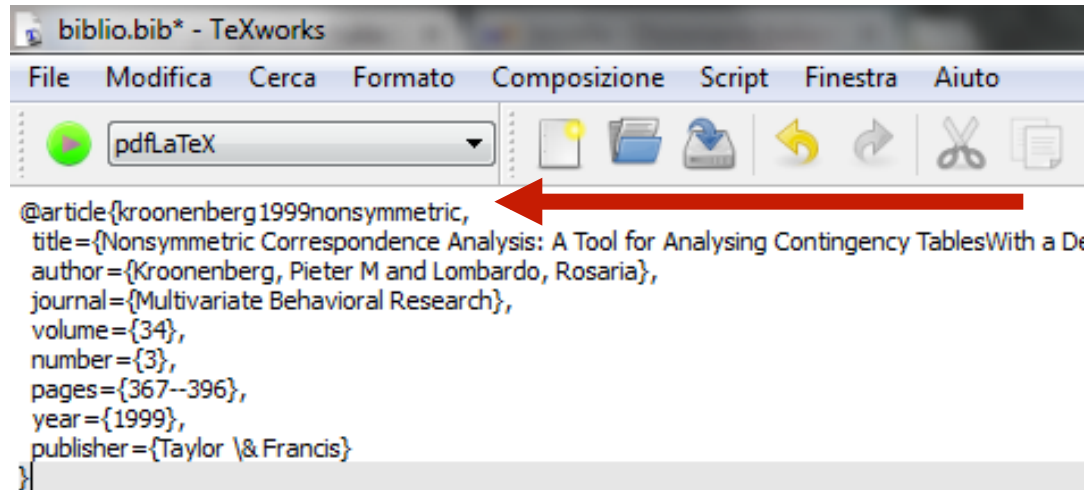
biblio.bib* - TeXworks

File Modifica Cerca Formato Composizione Script Finestra Aiuto

pdfLaTeX

@article{kroonenberg1999nonsymmetric,
title={Nonsymmetric Correspondence Analysis: A Tool for Analysing Contingency TablesWith a De
author={Kroonenberg, Pieter M and Lombardo, Rosaria},
journal={Multivariate Behavioral Research},
volume={34},
number={3},
pages={367--396},
year={1999},
publisher={Taylor \& Francis}
}